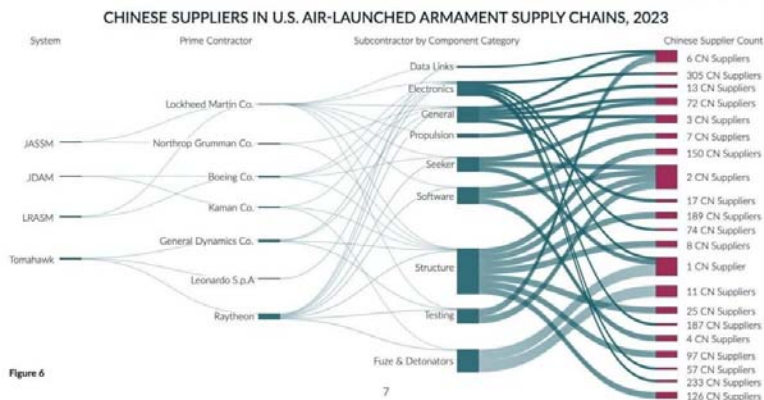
CHINESE SUPPLIERS IN U.S. AIR-LAUNCHED ARMAMENT SUPPLY CHAINS, 2023

System

JASSM

JDAM

LRASM

Tomahawk

Prime Contractor

Lockheed Martin Co.

Northrop Grumman Co.

Boeing Co.

Kaman Co.

General Dynamics Co.

Leonardo S.p.A

Raytheon

Subcontractor by Component Category

Data Links

Electronics

General

Propulsion

Seeker

Software

Structure

Testing

Fuze & Detonators

Chinese Supplier Count

6 CN Suppliers

305 CN Suppliers

13 CN Suppliers

72 CN Suppliers

3 CN Suppliers

7 CN Suppliers

150 CN Suppliers

2 CN Suppliers

17 CN Suppliers

189 CN Suppliers

74 CN Suppliers

8 CN Suppliers

1 CN Supplier

11 CN Suppliers

25 CN Suppliers

187 CN Suppliers

4 CN Suppliers

97 CN Suppliers

57 CN Suppliers

233 CN Suppliers

126 CN Suppliers

Figure 6

7